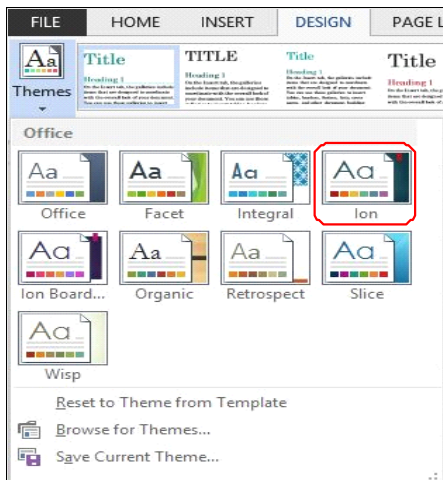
FILE HOME INSERT DESIGN PAGE L

Aa Themes

Title
Heading 1

TITLE

Title
Heading 1

Title
Heading 1

Office

Aa Office

Aa Facet

Aa Integral

Aa Ion

Aa Ion Board...

Aa Organic

Aa Retrospect

Aa Slice

Aa Wisp

Reset to Theme from Template

Browse for Themes...

Save Current Theme...